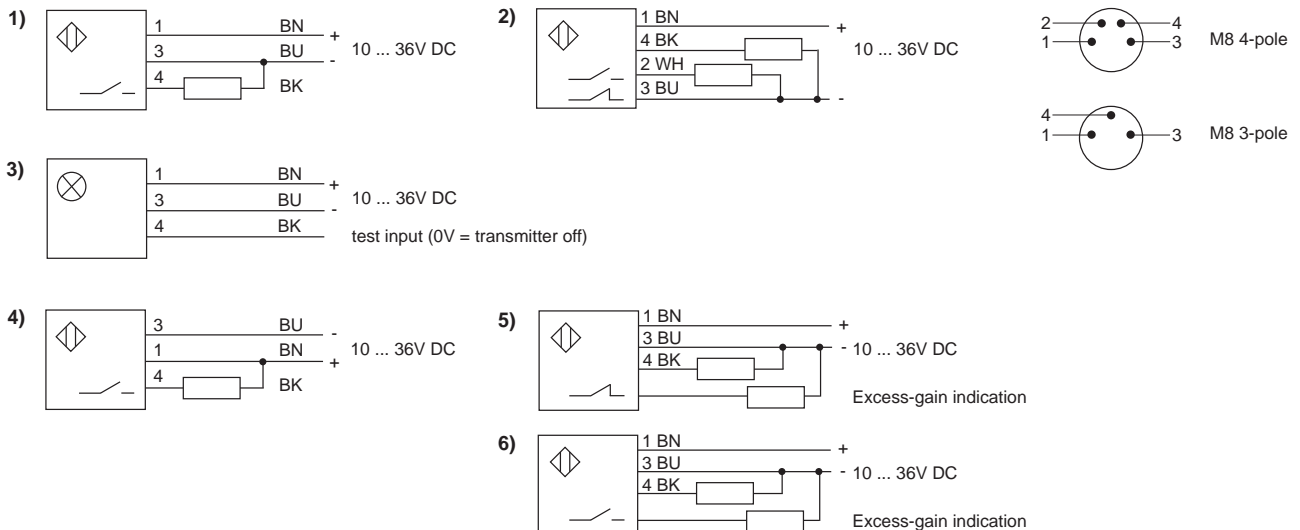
1)

1 BN +
3 BU -
4 BK

10 ... 36V DC

2)

1 BN +
4 BK
2 WH
3 BU -

10 ... 36V DC

2 4
1 3
M8 4-pole

4
1 3
M8 3-pole

3)

1 BN +
3 BU -
4 BK

10 ... 36V DC

test input (0V = transmitter off)

4)

3 BU -
1 BN +
4 BK

10 ... 36V DC

5)

1 BN +
3 BU -
4 BK

10 ... 36V DC

Excess-gain indication

6)

1 BN +
3 BU -
4 BK

10 ... 36V DC

Excess-gain indication